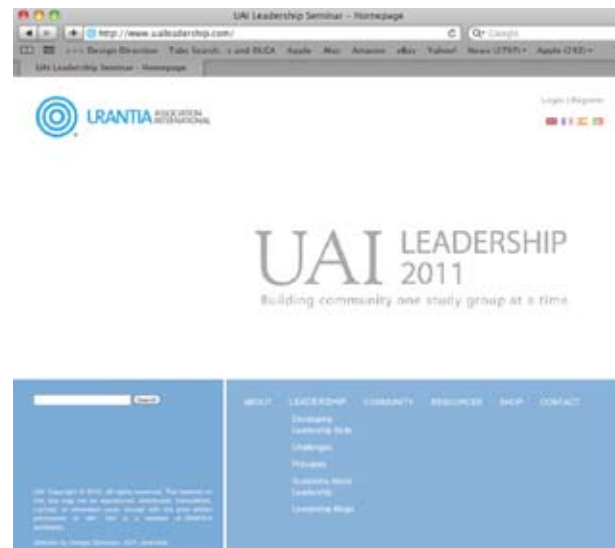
UAI Leadership Seminar – Homepage

http://www.uaileadership.com/

Google

Design Direction Tabs Search...s and DUCA Apple Mac Amazon eBay Yahoo! News (2797) Apple (242)

UAI Leadership Seminar – Homepage

URANTIA ASSOCIATION INTERNATIONAL

Login | Register

UAI LEADERSHIP 2011

Building community one study group at a time

Search

ABOUT LEADERSHIP COMMUNITY RESOURCES SHOP CONTACT

Developing Leadership Style

Challenges

Principles

Questions About Leadership

Leadership Blogs

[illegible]

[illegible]